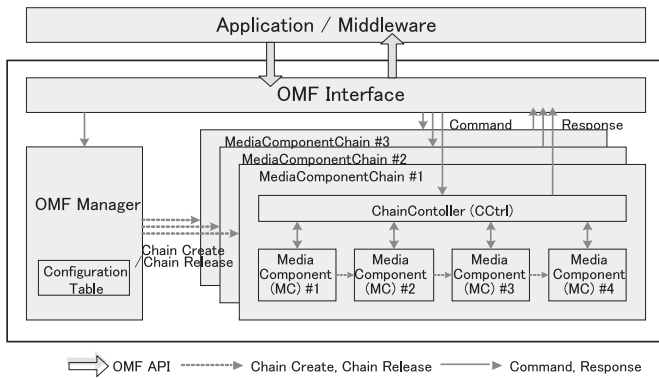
Application / Middleware

OMF Interface

Command

Response

MediaComponentChain #3

MediaComponentChain #2

MediaComponentChain #1

OMF Manager

ChainContoller (CCtrl)

Chain Create /Chain Release

Configuration Table

Media Component (MC) #1

Media Component (MC) #2

Media Component (MC) #3

Media Component (MC) #4

OMF API

Chain Create, Chain Release

Command, Response